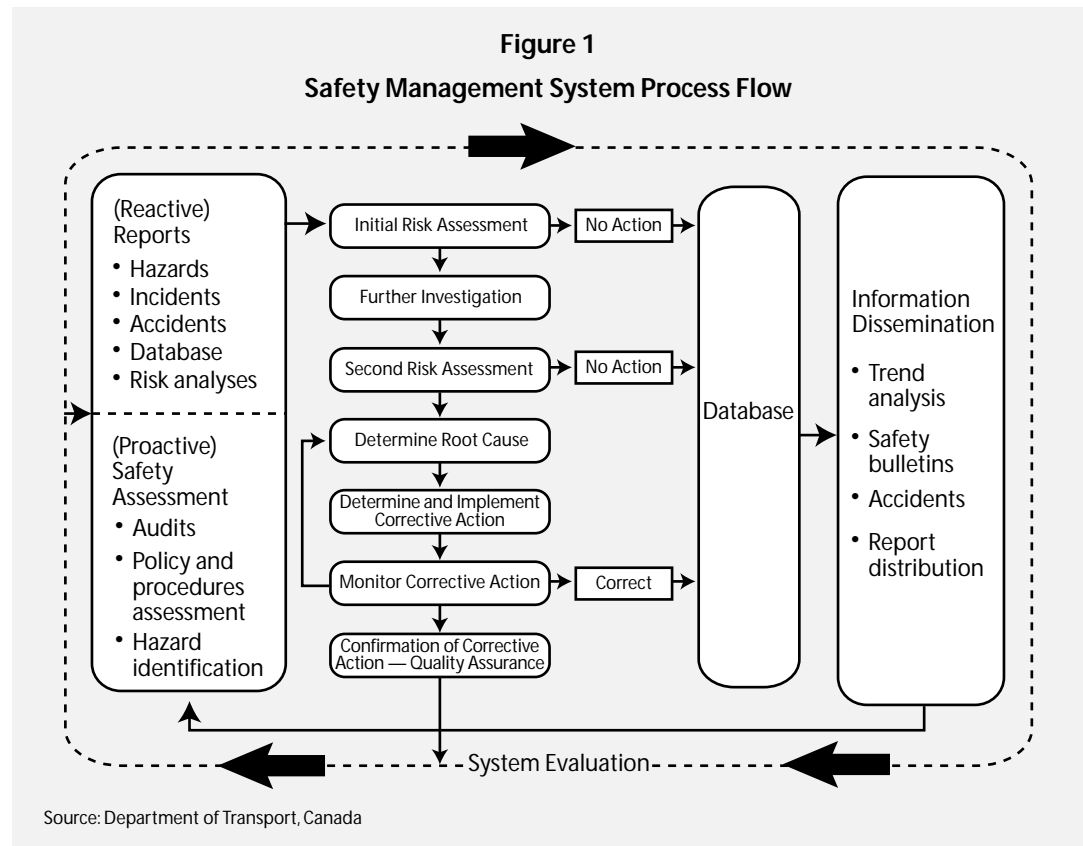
Figure 1

Safety Management System Process Flow

(Reactive) Reports
• Hazards
• Incidents
• Accidents
• Database
• Risk analyses

(Proactive) Safety Assessment
• Audits
• Policy and procedures assessment
• Hazard identification

Initial Risk Assessment

No Action

Further Investigation

Second Risk Assessment

No Action

Determine Root Cause

Determine and Implement Corrective Action

Monitor Corrective Action

Correct

Confirmation of Corrective Action — Quality Assurance

Database

Information Dissemination
• Trend analysis
• Safety bulletins
• Accidents
• Report distribution

System Evaluation

Source: Department of Transport, Canada